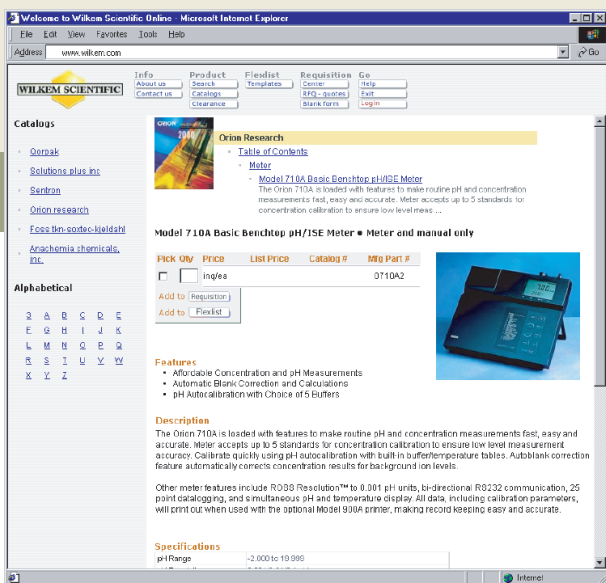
Welcome to Wilkem Scientific Online - Microsoft Internet Explorer

File Edit View Favorites Tools Help

Address www.wilkem.com

Go

WILKEM SCIENTIFIC

Info
About us
Contact us

Product
Search
Catalogs
Clearance

Flexlist
Templates

Requisition
Center
RFQ - quotes
Blank form

Go
Help
Exit
Login

Catalogs

Gorpak

Solutions plus inc

Sentron

Orion research

Foss tkn-sortec-kjeldahl

Anachemia chemicals, inc.

Alphabetical

A B C D E
F G H I J K
L M N O P Q
R S T U V W
X Y Z

Orion Research
Table of Contents
Meter
Model 710A Basic Benchtop pH/ISE Meter
The Orion 710A is loaded with features to make routine pH and concentration measurements fast, easy and accurate. Meter accepts up to 5 standards for concentration calibration to ensure low level meas ...

Model 710A Basic Benchtop pH/ISE Meter • Meter and manual only

| Pick | Qty | Price | List Price | Catalog # | Mfg Part # |
|---|---|---|---|---|---|
| | | inq/ea | | | 0710A2 |

Add to Requisition
Add to Flexlist

Features
• Affordable Concentration and pH Measurements
• Automatic Blank Correction and Calculations
• pH Autocalibration with Choice of 5 Buffers

Description
The Orion 710A is loaded with features to make routine pH and concentration measurements fast, easy and accurate. Meter accepts up to 5 standards for concentration calibration to ensure low level measurement accuracy. Calibrate quickly using pH autocalibration with built-in buffer/temperature tables. Autoblank correction feature automatically corrects concentration results for background ion levels.

Other meter features include ROSS Resolution™ to 0.001 pH units, bi-directional RS232 communication, 25 point datalogging, and simultaneous pH and temperature display. All data, including calibration parameters, will print out when used with the optional Model 900A printer, making record keeping easy and accurate.

Specifications
| pH Range | -2.000 to 19.999 |
|---|---|

Internet